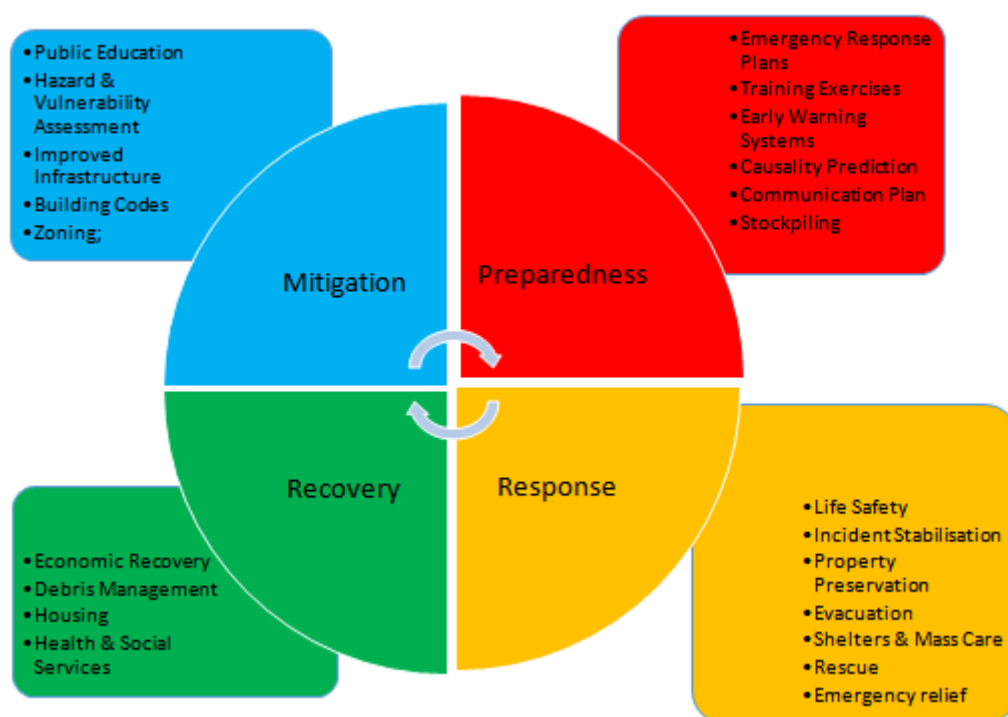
• Public Education
• Hazard & Vulnerability Assessment
• Improved Infrastructure
• Building Codes
• Zoning;

• Emergency Response Plans
• Training Exercises
• Early Warning Systems
• Causality Prediction
• Communication Plan
• Stockpiling

Mitigation

Preparedness

Recovery

Response

• Economic Recovery
• Debris Management
• Housing
• Health & Social Services

• Life Safety
• Incident Stabilisation
• Property Preservation
• Evacuation
• Shelters & Mass Care
• Rescue
• Emergency relief